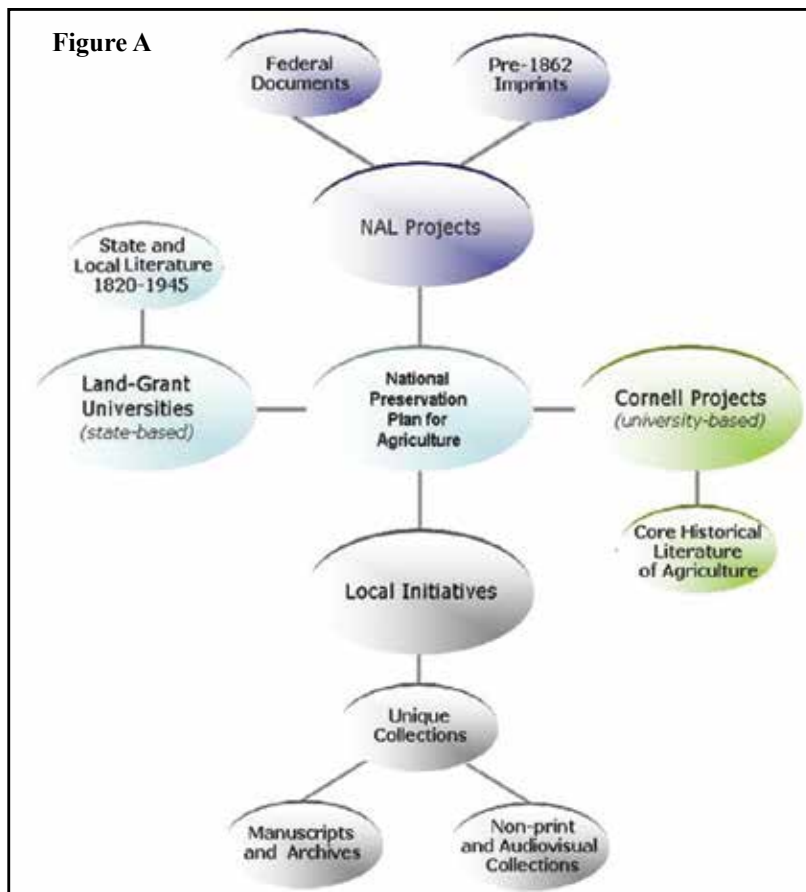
Figure A

Federal Documents

Pre-1862 Imprints

NAL Projects

State and Local Literature 1820-1945

Land-Grant Universities (state-based)

National Preservation Plan for Agriculture

Cornell Projects (university-based)

Core Historical Literature of Agriculture

Local Initiatives

Unique Collections

Manuscripts and Archives

Non-print and Audiovisual Collections